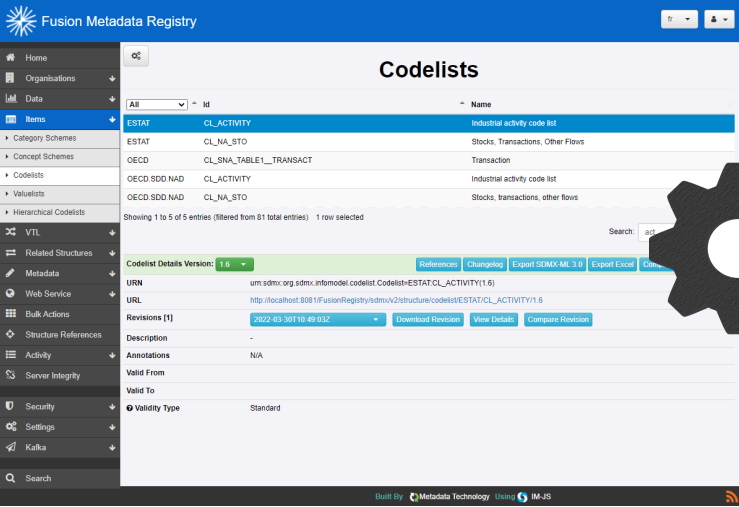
Fusion Metadata Registry

fr

Home
Organisations
Data
Items
Category Schemes
Concept Schemes
Codelists
Valuelists
Hierarchical Codelists
VTL
Related Structures
Metadata
Web Service
Bulk Actions
Structure References
Activity
Server Integrity
Security
Settings
Kafka
Search

Codelists

| All | Id | Name |
|---|---|---|
| ESTAT | CL_ACTIVITY | Industrial activity code list |
| ESTAT | CL_NA_STO | Stocks, Transactions, Other Flows |
| OECD | CL_SNA_TABLE1__TRANSACT | Transaction |
| OECD.SDD.NAD | CL_ACTIVITY | Industrial activity code list |
| OECD.SDD.NAD | CL_NA_STO | Stocks, transactions, other flows |

Showing 1 to 5 of 5 entries (filtered from 81 total entries) 1 row selected

Search: act

Codelist Details Version: 1.6 References Changelog Export SDMX-ML 3.0 Export Excel Com

URN urn:sdmx:org.sdmx.infomodel.codelist.Codelist=ESTAT:CL_ACTIVITY(1.6)
URL http://localhost:8081/FusionRegistry/sdmx/v2/structure/codelist/ESTAT/CL_ACTIVITY/1.6
Revisions [1] 2022-03-30T10:49:03Z Download Revision View Details Compare Revision
Description -
Annotations N/A
Valid From
Valid To
Validity Type Standard

Built By Metadata Technology Using IM-JS